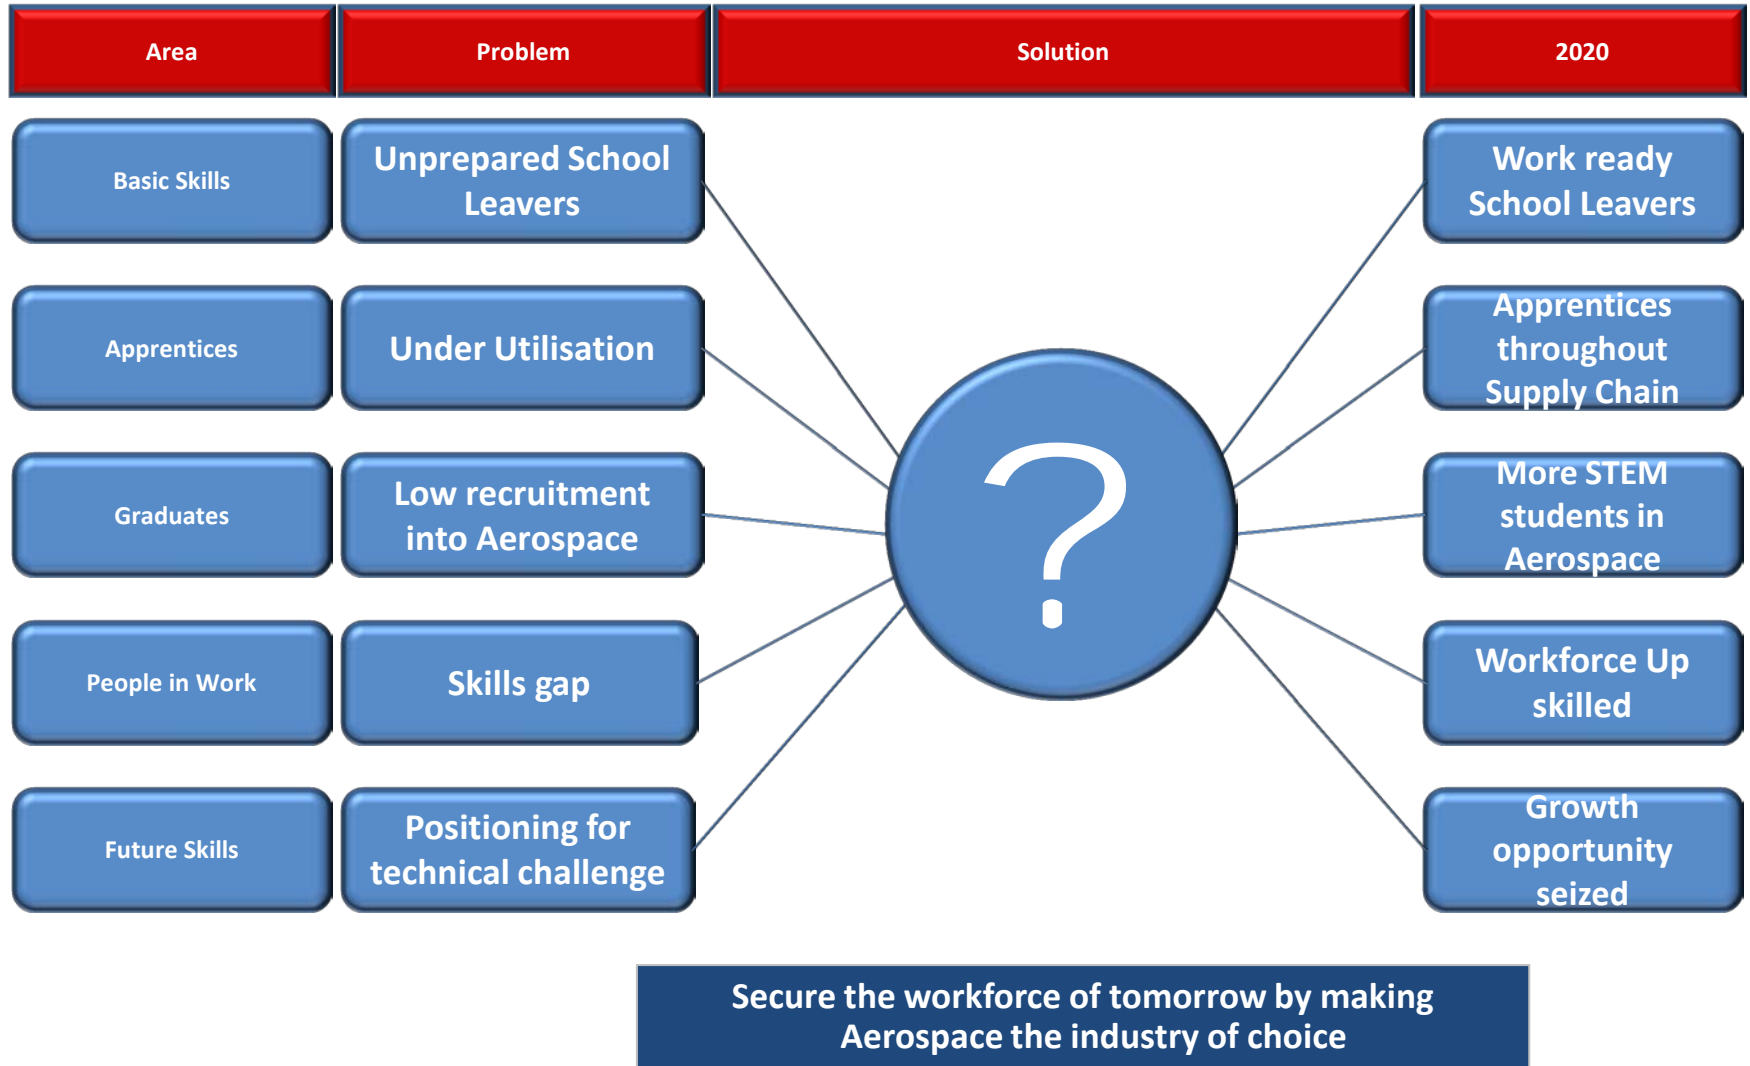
| Area | Problem | Solution | 2020 |
|---|---|---|---|
| Basic Skills | Unprepared School Leavers | | Work ready School Leavers |
| Apprentices | Under Utilisation | | Apprentices throughout Supply Chain |
| Graduates | Low recruitment into Aerospace | ? | More STEM students in Aerospace |
| People in Work | Skills gap | | Workforce Up skilled |
| Future Skills | Positioning for technical challenge | | Growth opportunity seized |

Secure the workforce of tomorrow by making Aerospace the industry of choice